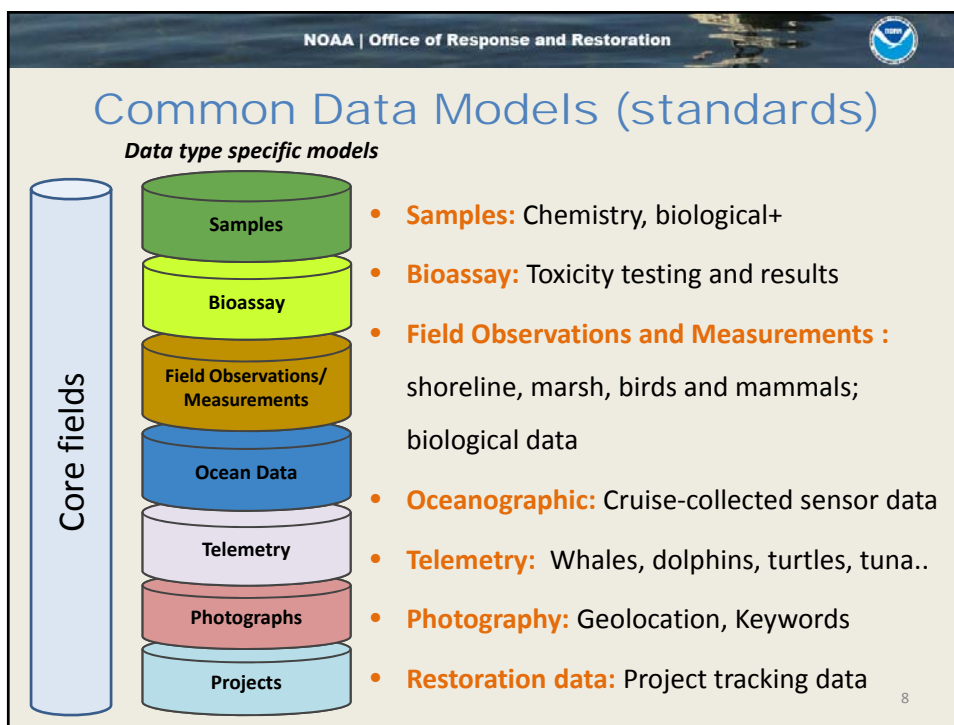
NOAA | Office of Response and Restoration

NOAA

Common Data Models (standards)

Data type specific models

Core fields

Samples

Bioassay

Field Observations/ Measurements

Ocean Data

Telemetry

Photographs

Projects

• Samples: Chemistry, biological+

• Bioassay: Toxicity testing and results

• Field Observations and Measurements : shoreline, marsh, birds and mammals; biological data

• Oceanographic: Cruise-collected sensor data

• Telemetry: Whales, dolphins, turtles, tuna..

• Photography: Geolocation, Keywords

• Restoration data: Project tracking data

8